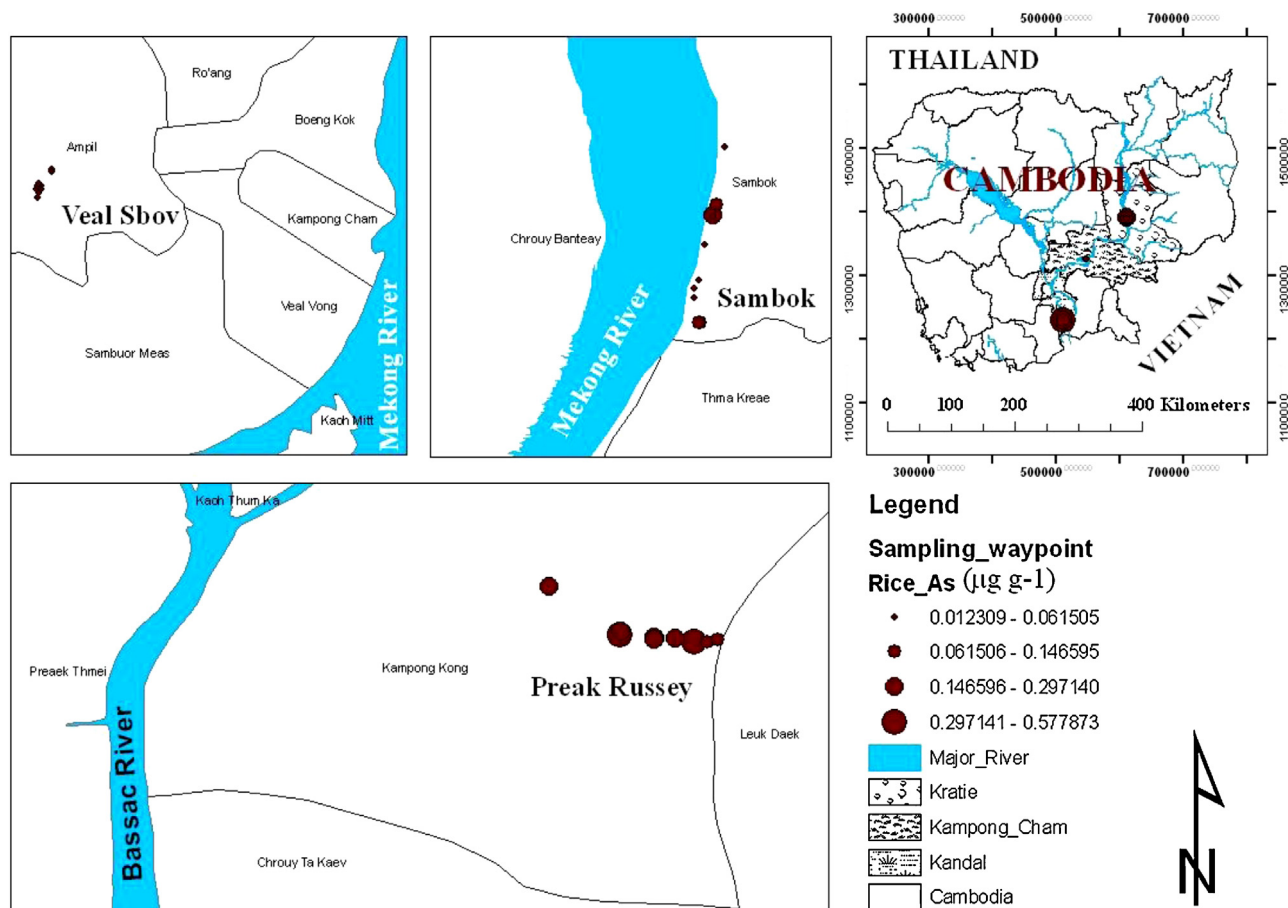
Ro'ang
Boeng Kok
Ampil
Veal Sbov
Kampong Cham
Veal Vong
Sambuor Meas
Kaoh Mitt
Mekong River

Sambok
Chrouy Banteay
Mekong River
Sambok
Thma Kreae

300000 500000 700000
THAILAND
CAMBODIA
VIETNAM
1500000 1300000 1100000
1500000 1300000 1100000
0 100 200 400 Kilometers
300000 500000 700000

Kaoh Thum Ka
Preaek Thmei
Kampong Kong
Preak Russey
Leuk Daek
Bassac River
Chrouy Ta Kaev

Legend
Sampling_waypoint
Rice_As (μg g-1)
0.012309 - 0.061505
0.061506 - 0.146595
0.146596 - 0.297140
0.297141 - 0.577873
Major_River
Kratie
Kampong_Cham
Kandal
Cambodia
N